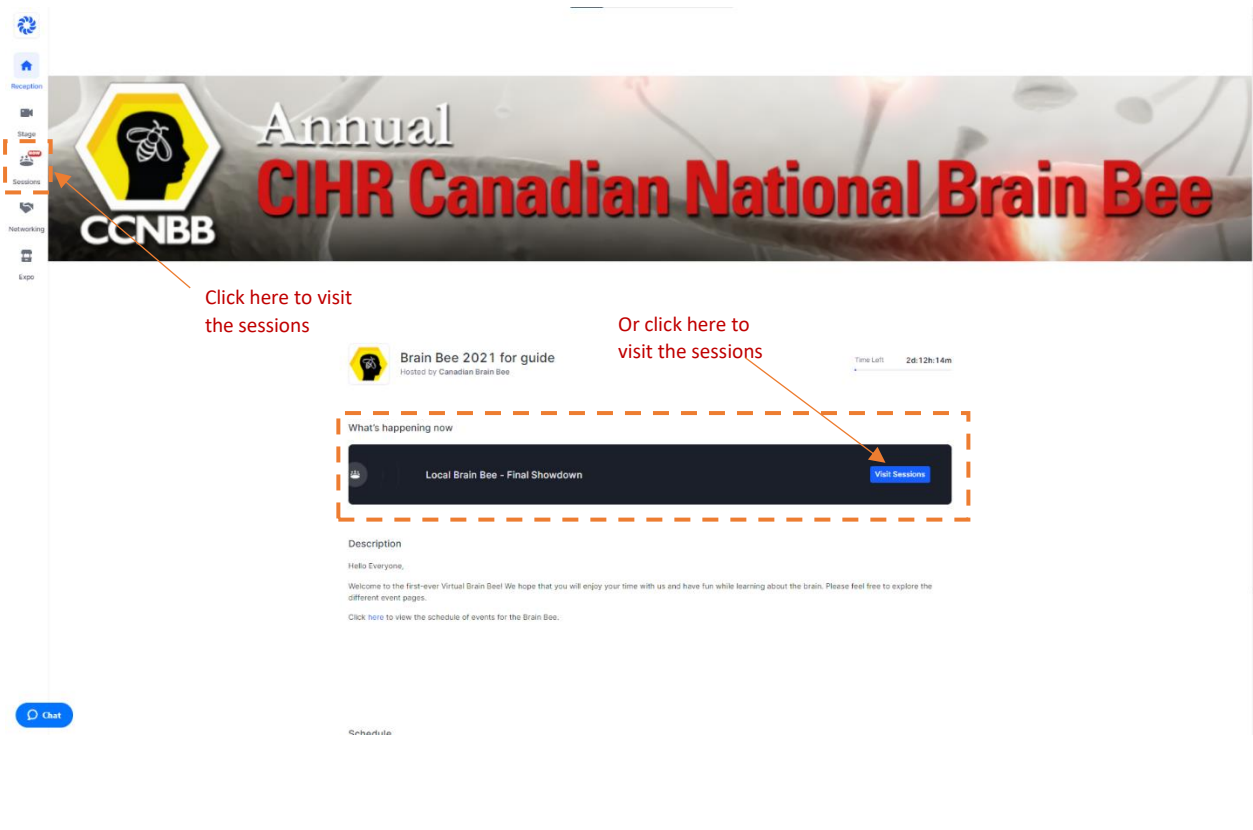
Reception

Stage

NEW

Sessions

Networking

Expo

Annual

CIHR Canadian National Brain Bee

CCNBB

Click here to visit the sessions

Or click here to visit the sessions

Brain Bee 2021 for guide

Hosted by Canadian Brain Bee

Time Left 2d:12h:14m

What's happening now

Local Brain Bee - Final Showdown

Visit Sessions

Description

Hello Everyone,

Welcome to the first-ever Virtual Brain Bee! We hope that you will enjoy your time with us and have fun while learning about the brain. Please feel free to explore the different event pages.

Click here to view the schedule of events for the Brain Bee.

Chat

Schedule